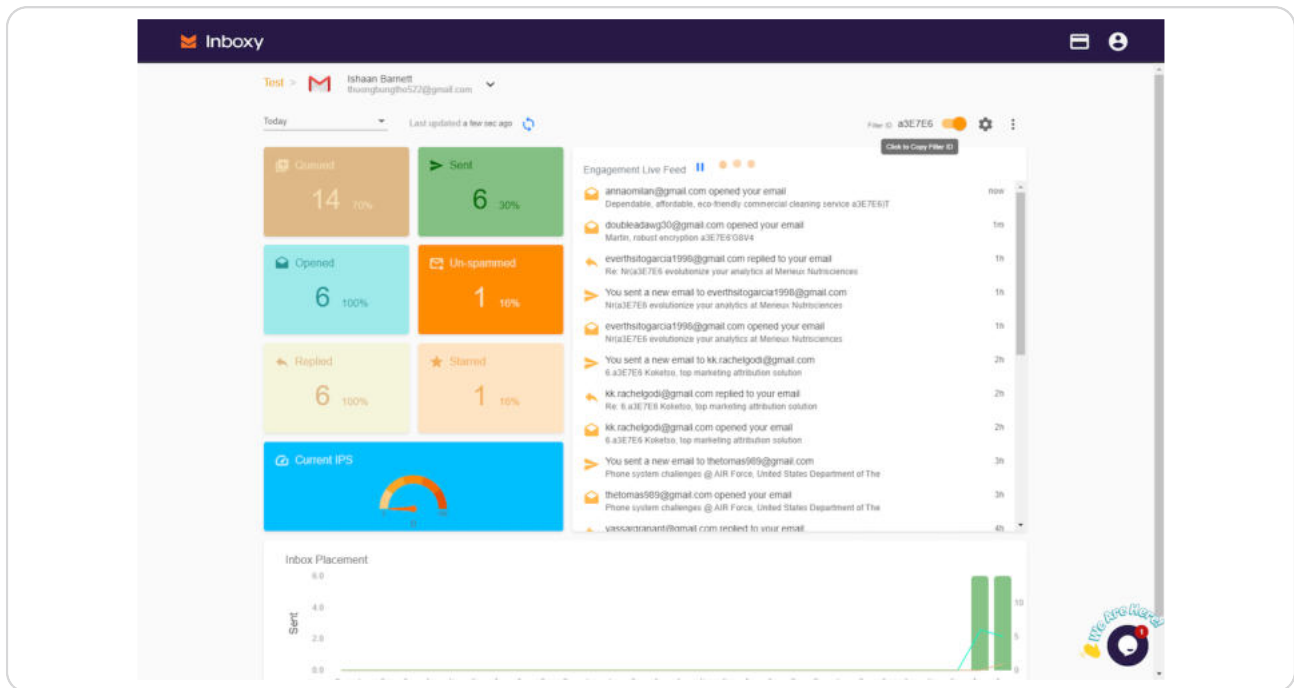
Inboxy

Test > Ishaan Barrett thuongbungtho572@gmail.com

Today

Last updated a few sec ago

Filter ID a3E7E6

Click to Copy Filter ID

Queued 14 70%

Sent 6 30%

Opened 6 100%

Un-spammed 1 16%

Replied 6 100%

Starred 1 16%

Current IPS

Engagement Live Feed

annaomilan@gmail.com opened your email
Dependable, affordable, eco-friendly commercial cleaning service a3E7E6iT
now

doubleadawg30@gmail.com opened your email
Martin, robust encryption a3E7E6G8V4
1m

everthsitogarcia1998@gmail.com replied to your email
Re: Nr(a3E7E6 evolutionize your analytics at Merieux Nutrisciences
1h

You sent a new email to everthsitogarcia1998@gmail.com
Nr(a3E7E6 evolutionize your analytics at Merieux Nutrisciences
1h

everthsitogarcia1998@gmail.com opened your email
Nr(a3E7E6 evolutionize your analytics at Merieux Nutrisciences
1h

You sent a new email to kk.rachelgodi@gmail.com
6.a3E7E6 Koketso, top marketing attribution solution
2h

kk.rachelgodi@gmail.com replied to your email
Re: 6.a3E7E6 Koketso, top marketing attribution solution
2h

kk.rachelgodi@gmail.com opened your email
6.a3E7E6 Koketso, top marketing attribution solution
2h

You sent a new email to thetomas989@gmail.com
Phone system challenges @ AIR Force, United States Department of The
3h

thetomas989@gmail.com opened your email
Phone system challenges @ AIR Force, United States Department of The
3h

vassargrant@gmail.com replied to your email
4h

Inbox Placement

6.0
4.0
2.0
0.0
Sent
10
5
0

We Are Here!
1